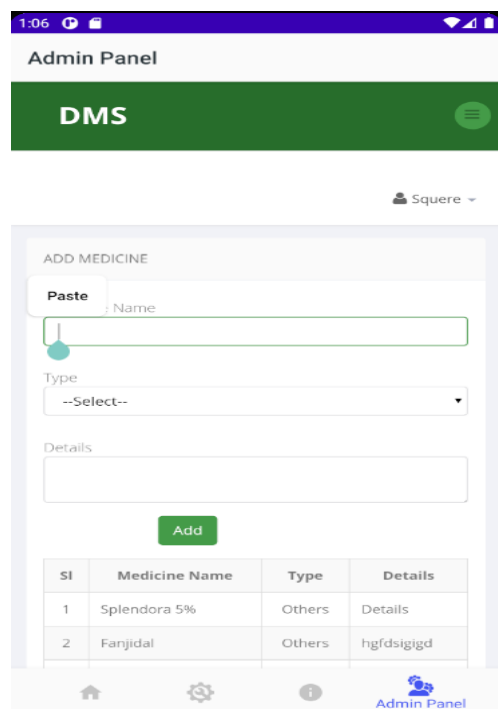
1:06

Admin Panel

DMS

Squere

ADD MEDICINE

Paste

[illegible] Name

Type

--Select--

Details

Add

| Sl | Medicine Name | Type | Details |
|---|---|---|---|
| 1 | Splendora 5% | Others | Details |
| 2 | Fanjidal | Others | hgfdsigigd |

Admin Panel